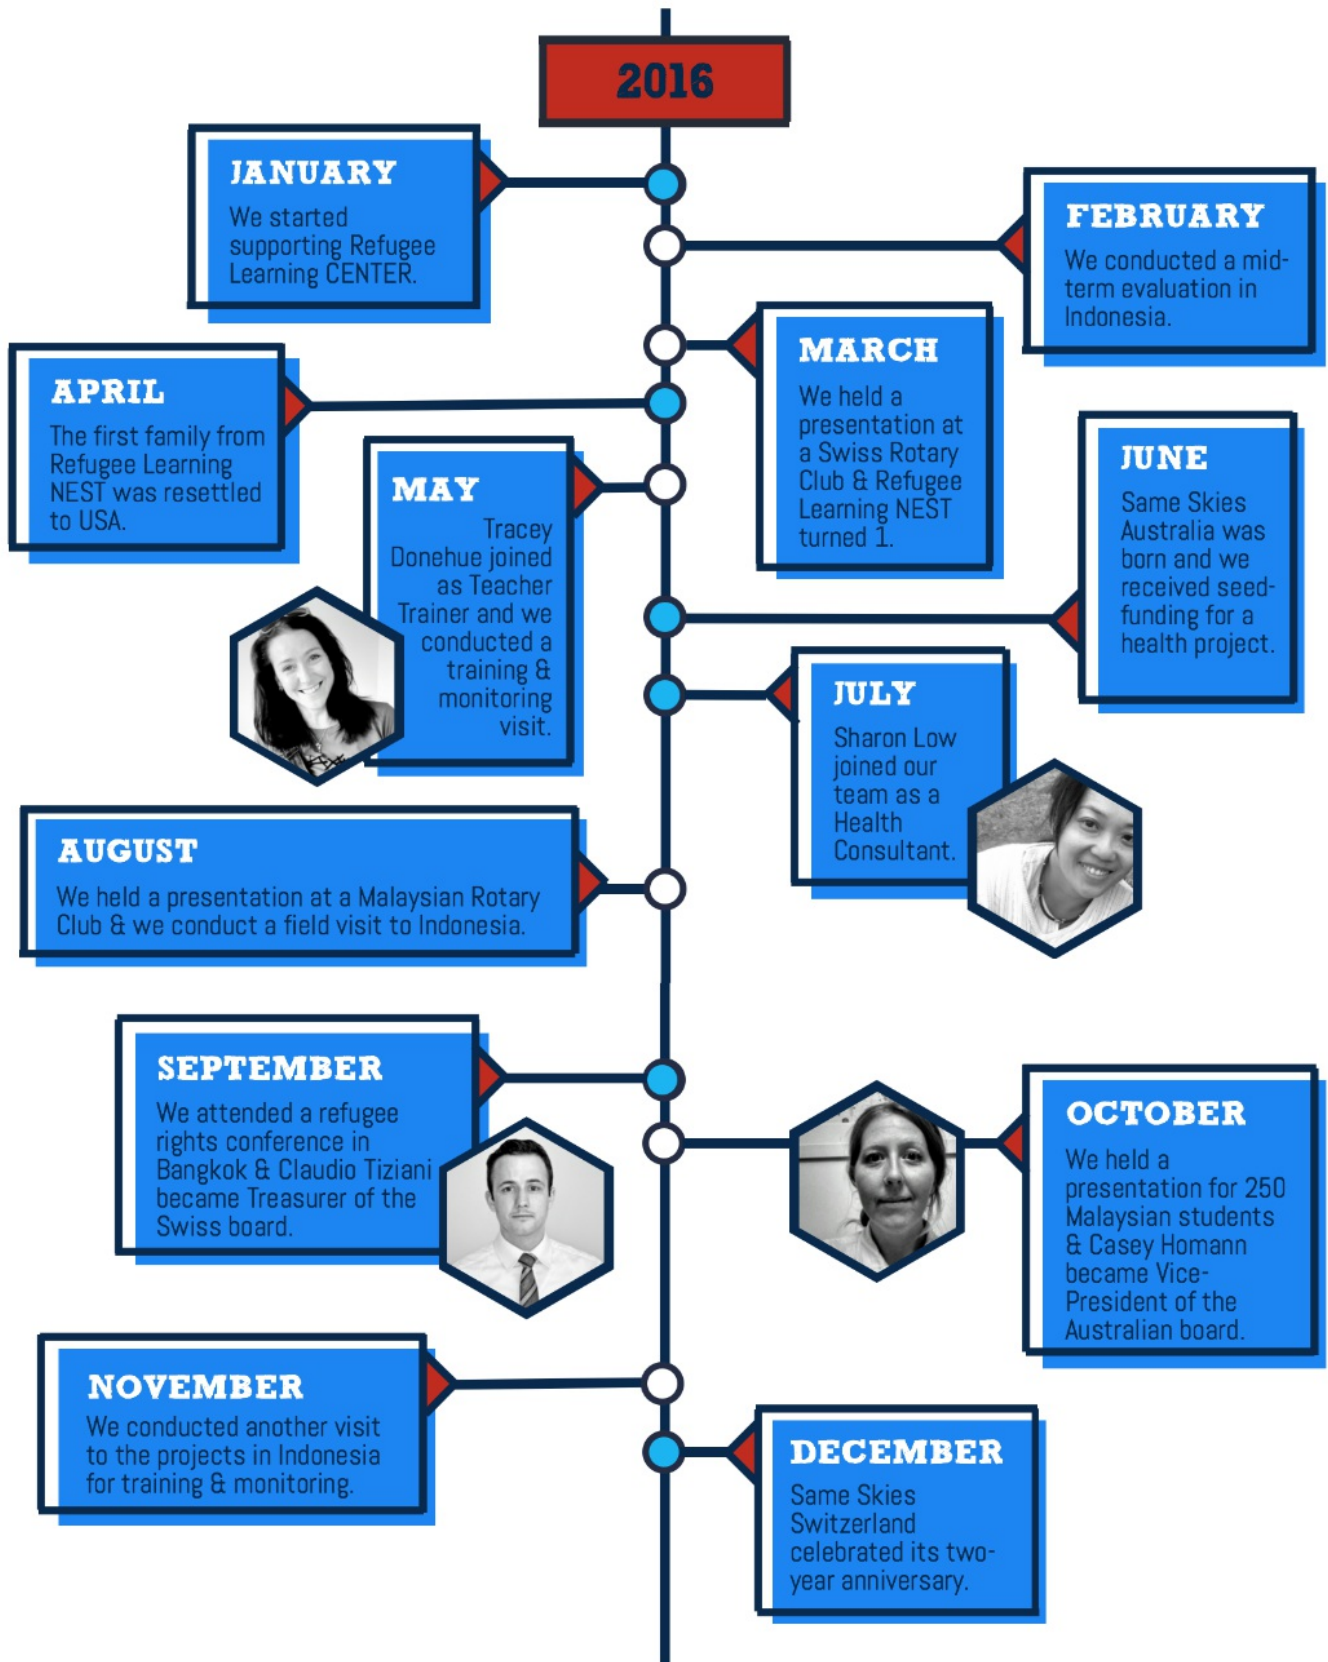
2016

JANUARY
We started supporting Refugee Learning CENTER.

FEBRUARY
We conducted a mid-term evaluation in Indonesia.

MARCH
We held a presentation at a Swiss Rotary Club & Refugee Learning NEST turned 1.

APRIL
The first family from Refugee Learning NEST was resettled to USA.

MAY
Tracey Donehue joined as Teacher Trainer and we conducted a training & monitoring visit.

JUNE
Same Skies Australia was born and we received seed-funding for a health project.

JULY
Sharon Low joined our team as a Health Consultant.

AUGUST
We held a presentation at a Malaysian Rotary Club & we conduct a field visit to Indonesia.

SEPTEMBER
We attended a refugee rights conference in Bangkok & Claudio Tiziani became Treasurer of the Swiss board.

OCTOBER
We held a presentation for 250 Malaysian students & Casey Homann became Vice-President of the Australian board.

NOVEMBER
We conducted another visit to the projects in Indonesia for training & monitoring.

DECEMBER
Same Skies Switzerland celebrated its two-year anniversary.